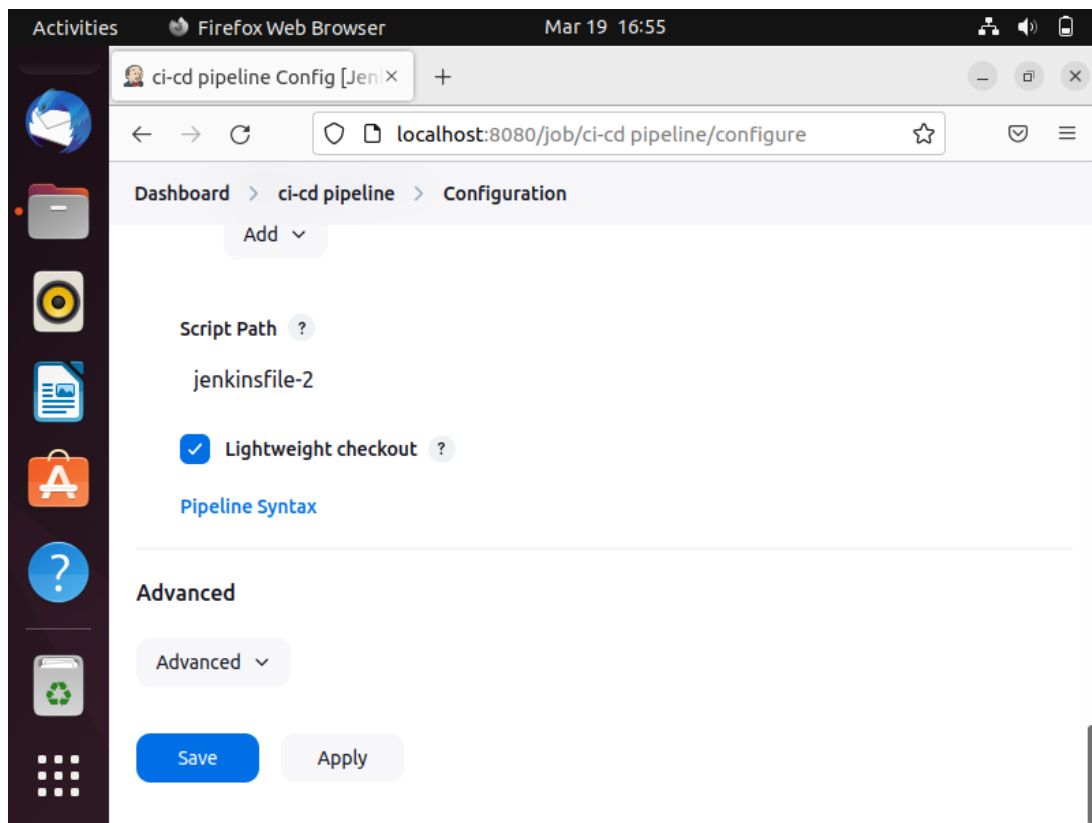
Activities Firefox Web Browser Mar 19 16:55

ci-cd pipeline Config [Jen ×
+

localhost:8080/job/ci-cd pipeline/configure

Dashboard > ci-cd pipeline > Configuration

Add

Script Path ?

jenkinsfile-2

Lightweight checkout ?

Pipeline Syntax

Advanced

Advanced

Save
Apply